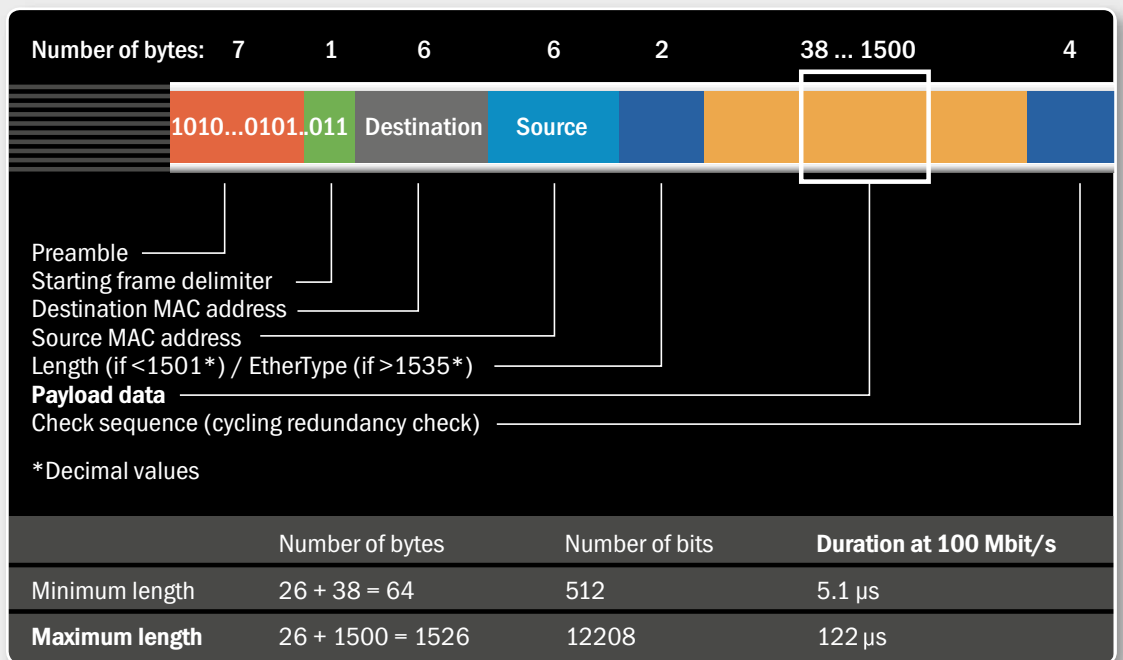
Number of bytes: 7 1 6 6 2 38 ... 1500 4

1010...0101 ..011 Destination Source

Preamble
Starting frame delimiter
Destination MAC address
Source MAC address
Length (if <1501*) / EtherType (if >1535*)
**Payload data**
Check sequence (cycling redundancy check)

*Decimal values

| | Number of bytes | Number of bits | **Duration at 100 Mbit/s** |
|---|---|---|---|
| Minimum length | 26 + 38 = 64 | 512 | 5.1 µs |
| **Maximum length** | 26 + 1500 = 1526 | 12208 | 122 µs |